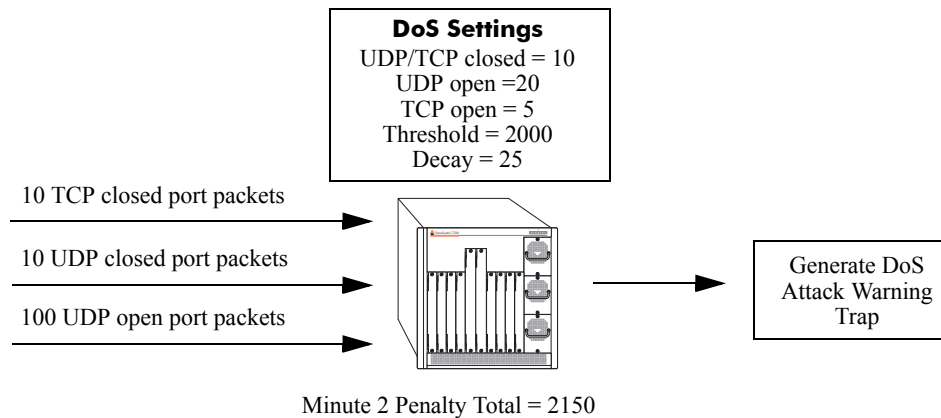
**DoS Settings**
UDP/TCP closed = 10
UDP open =20
TCP open = 5
Threshold = 2000
Decay = 25

10 TCP closed port packets

10 UDP closed port packets

100 UDP open port packets

Generate DoS Attack Warning Trap

Minute 2 Penalty Total = 2150